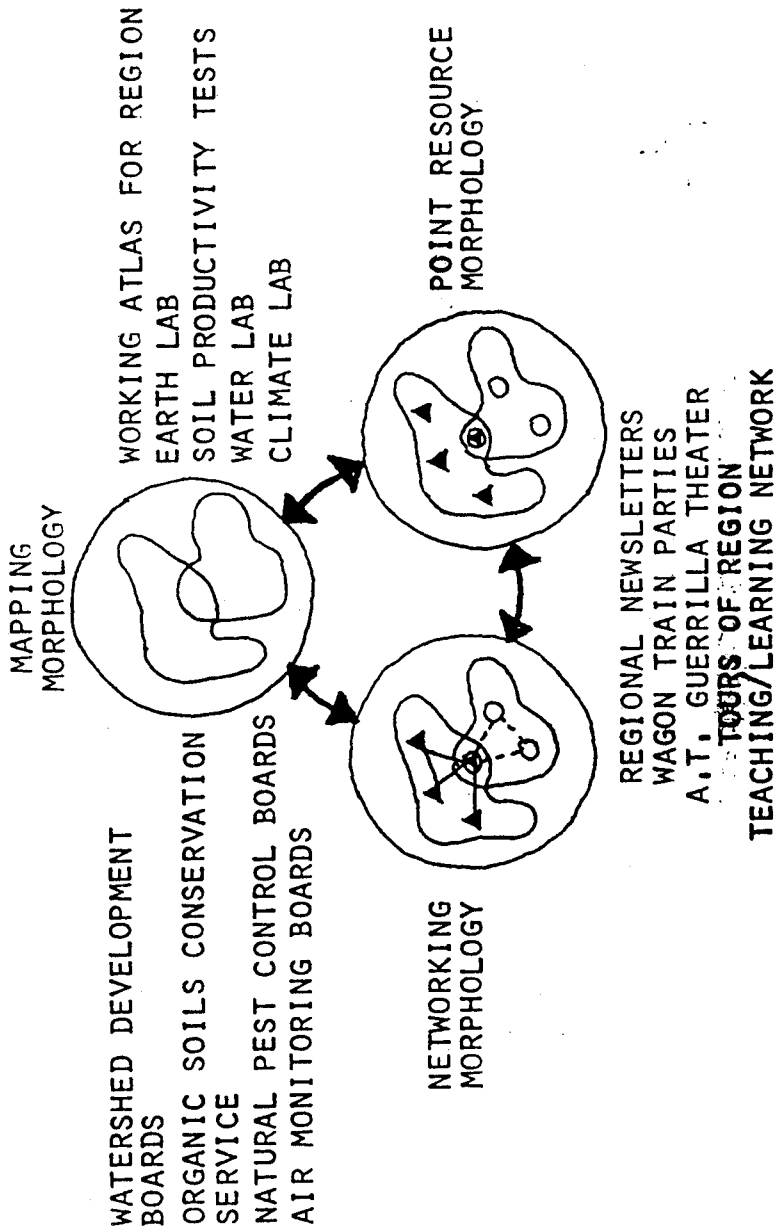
MAPPING MORPHOLOGY

WORKING ATLAS FOR REGION
EARTH LAB
SOIL PRODUCTIVITY TESTS
WATER LAB
CLIMATE LAB

POINT RESOURCE MORPHOLOGY

WATERSHED DEVELOPMENT BOARDS
ORGANIC SOILS CONSERVATION SERVICE
NATURAL PEST CONTROL BOARDS
AIR MONITORING BOARDS

NETWORKING MORPHOLOGY

REGIONAL NEWSLETTERS
WAGON TRAIN PARTIES
A.T. GUERRILLA THEATER
TOURS OF REGION
TEACHING/LEARNING NETWORK